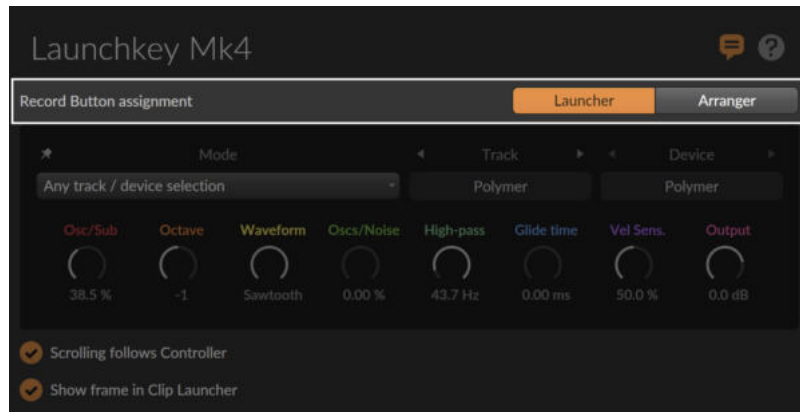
Launchkey Mk4

Record Button assignment

Launcher

Arranger

Mode

Track

Device

Any track / device selection

Polymer

Polymer

Osc/Sub

Octave

Waveform

Oscs/Noise

High-pass

Glide time

Vel Sens.

Output

38.5 %

-1

Sawtooth

0.00 %

43.7 Hz

0.00 ms

50.0 %

0.0 dB

Scrolling follows Controller

Show frame in Clip Launcher